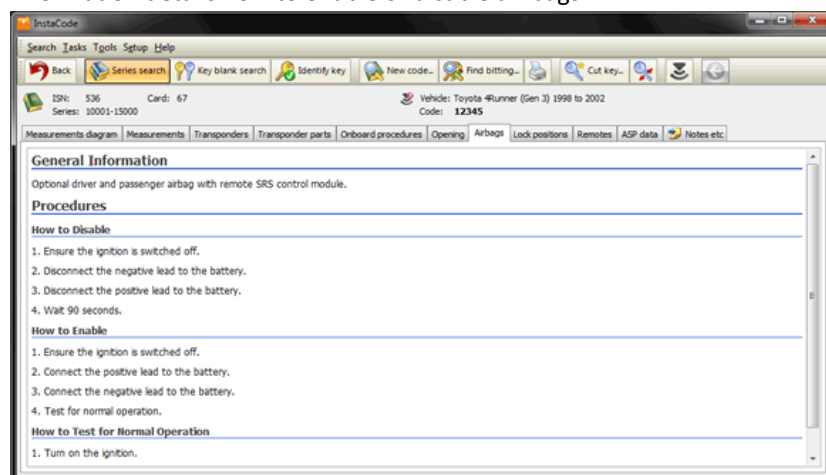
InstaCode

Search Tasks Tools Setup Help

Back | Series search | Key blank search | Identify key | New code... | Find bitting... | Cut key...

ISN: 536 Card: 67
Series: 10001-15000

Vehicle: Toyota 4Runner (Gen 3) 1998 to 2002
Code: 12345

Measurements diagram | Measurements | Transponders | Transponder parts | Onboard procedures | Opening | Airbags | Lock positions | Remotes | ASP data | Notes etc

General Information

Optional driver and passenger airbag with remote SRS control module.

Procedures

How to Disable

1. Ensure the ignition is switched off.

2. Disconnect the negative lead to the battery.

3. Disconnect the positive lead to the battery.

4. Wait 90 seconds.

How to Enable

1. Ensure the ignition is switched off.

2. Connect the positive lead to the battery.

3. Connect the negative lead to the battery.

4. Test for normal operation.

How to Test for Normal Operation

1. Turn on the ignition.